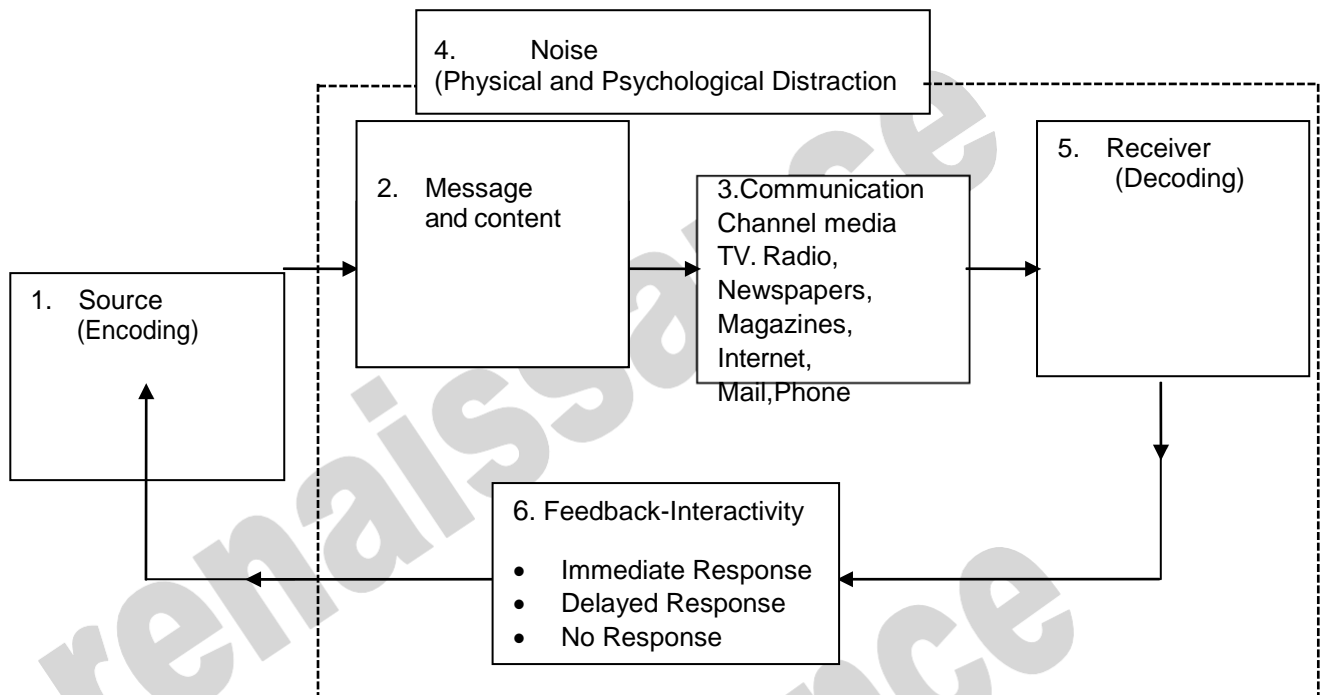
4. Noise
(Physical and Psychological Distraction

1. Source
(Encoding)

2. Message and content

3.Communication Channel media TV. Radio, Newspapers, Magazines, Internet, Mail,Phone

5. Receiver
(Decoding)

6. Feedback-Interactivity

- Immediate Response
- Delayed Response
- No Response

renaissance